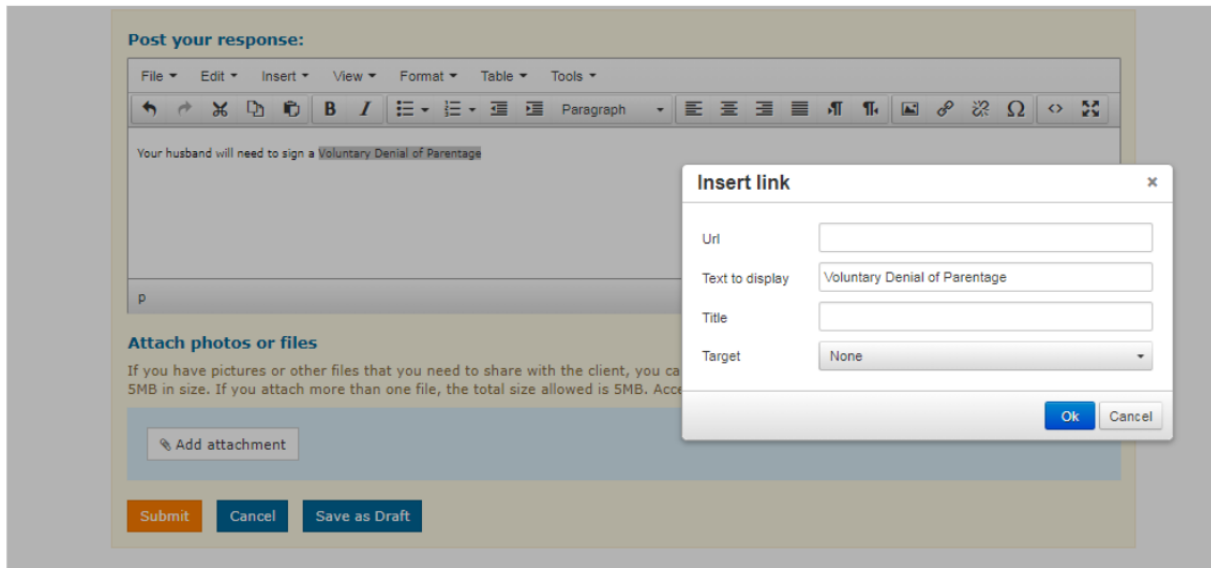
Post your response:

File ▾ Edit ▾ Insert ▾ View ▾ Format ▾ Table ▾ Tools ▾

B I Paragraph

Your husband will need to sign a Voluntary Denial of Parentage

p

Attach photos or files

If you have pictures or other files that you need to share with the client, you ca
5MB in size. If you attach more than one file, the total size allowed is 5MB. Acc

Add attachment

Submit Cancel Save as Draft

Insert link ×

Url

Text to display Voluntary Denial of Parentage

Title

Target None

Ok Cancel